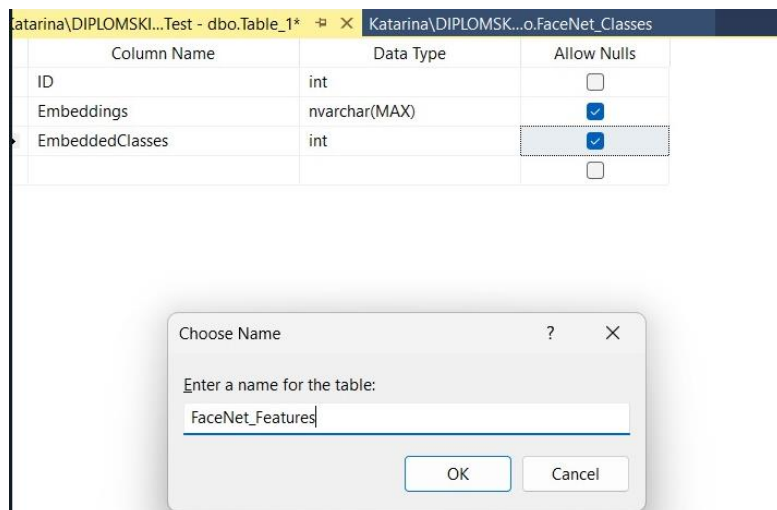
Catarina\DIPLOMSKI...Test - dbo.Table_1* ⊣ × Katarina\DIPLOMSK...o.FaceNet_Classes

| Column Name | Data Type | Allow Nulls |
|---|---|---|
| ID | int | ☐ |
| Embeddings | nvarchar(MAX) | ☑ |
| EmbeddedClasses | int | ☑ |
| | | ☐ |

Choose Name ? ×

Enter a name for the table:

FaceNet_Features

OK Cancel